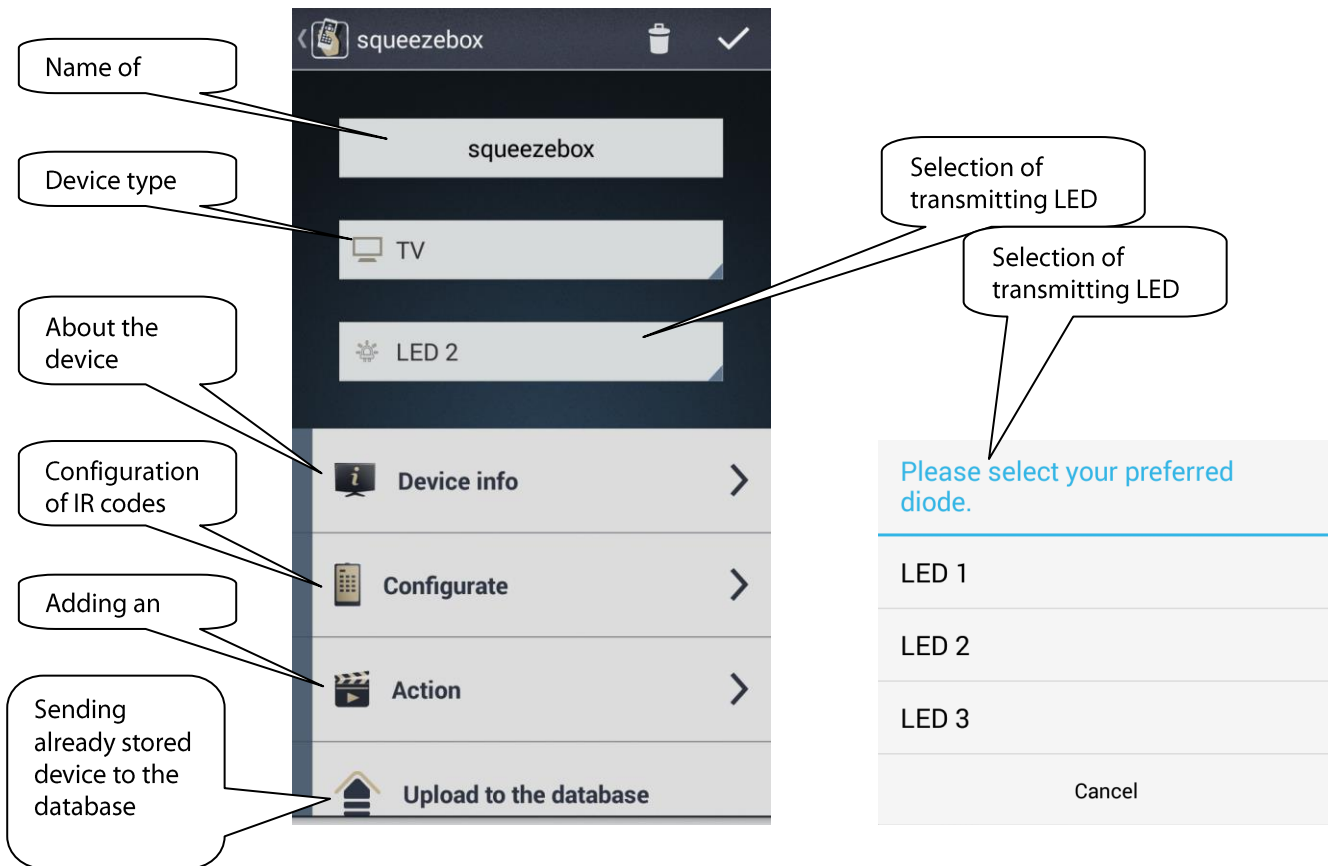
Name of

squeezebox

squeezebox

Device type

TV

Selection of transmitting LED

LED 2

About the device

Device info

Configuration of IR codes

Configurate

Adding an

Action

Sending already stored device to the database

Upload to the database

Selection of transmitting LED

Please select your preferred diode.

LED 1

LED 2

LED 3

Cancel